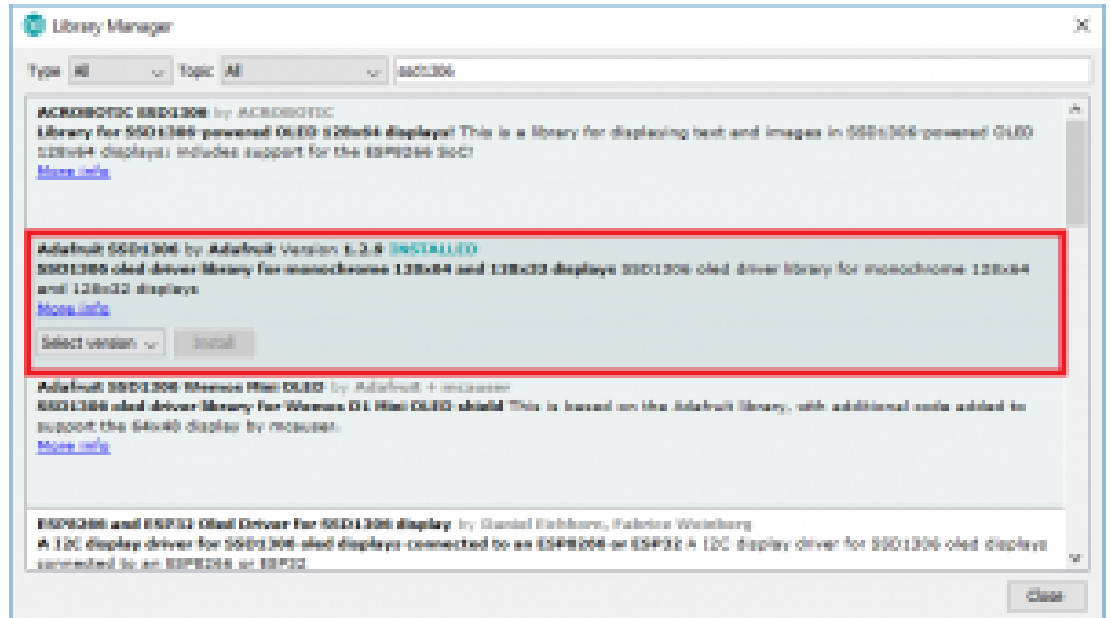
Library Manager

Type All Topic All ssd1306

ACROBOTIC SSD1306 by ACROBOTIC
Library for SSD1306-powered OLED 128x64 displays! This is a library for displaying text and images in SSD1306-powered OLED 128x64 displays; includes support for the ESP8266 SoC!
More info

Adafruit SSD1306 by Adafruit Version 1.2.9 INSTALLED
SSD1306 oled driver library for monochrome 128x64 and 128x32 displays SSD1306 oled driver library for monochrome 128x64 and 128x32 displays
More info
Select version Install

Adafruit SSD1306 Wemos Mini OLED by Adafruit + mcauser
SSD1306 oled driver library for Wemos D1 Mini OLED shield This is based on the Adafruit library, with additional code added to support the 64x48 display by mcauser.
More info

ESP8266 and ESP32 Oled Driver for SSD1306 display by Daniel Eichhorn, Fabrice Weinberg
A I2C display driver for SSD1306 oled displays connected to an ESP8266 or ESP32 A I2C display driver for SSD1306 oled displays connected to an ESP8266 or ESP32

Close